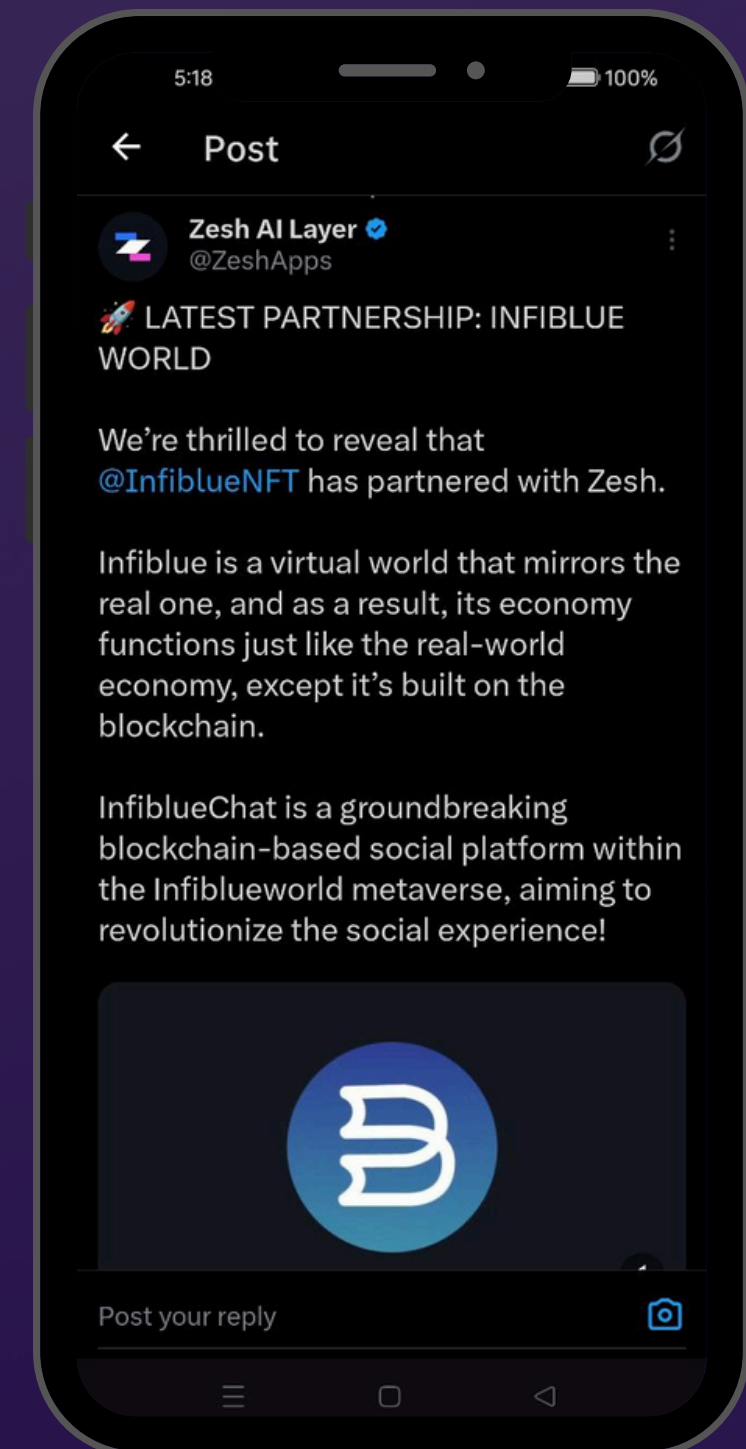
5:18

100%

Post

Zesh AI Layer
@ZeshApps

🚀 LATEST PARTNERSHIP: INFIBLUE WORLD

We're thrilled to reveal that @InfiblueNFT has partnered with Zesh.

Infiblue is a virtual world that mirrors the real one, and as a result, its economy functions just like the real-world economy, except it's built on the blockchain.

InfiblueChat is a groundbreaking blockchain-based social platform within the Infiblueworld metaverse, aiming to revolutionize the social experience!

Post your reply